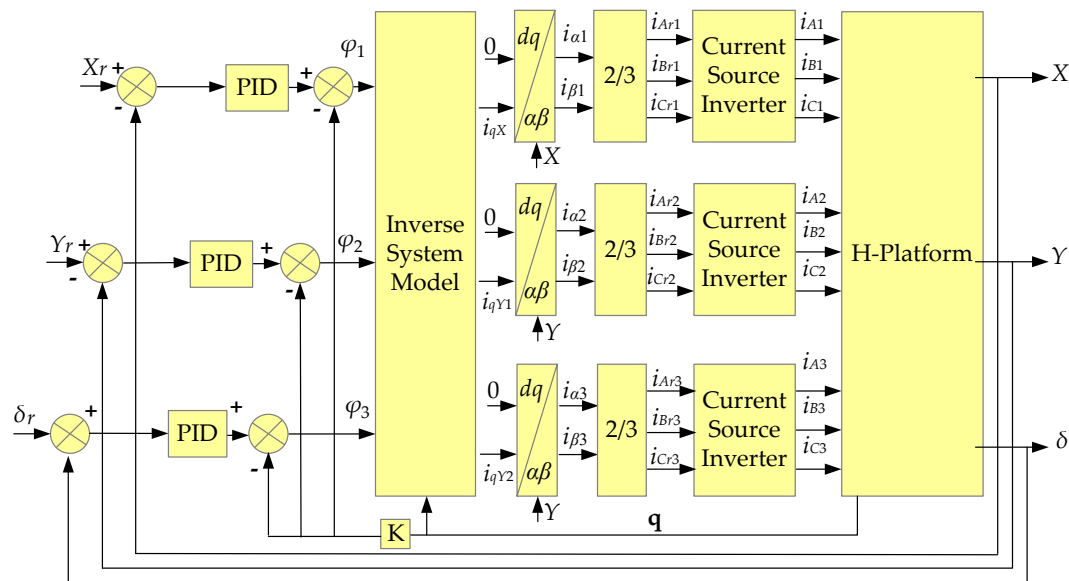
$X_r$ + - PID + - $\varphi_1$
$Y_r$ + - PID + - $\varphi_2$
$\delta_r$ + PID + - $\varphi_3$

Inverse System Model

0 $i_{qX}$ $dq$ $\alpha\beta$ X $i_{\alpha1}$ $i_{\beta1}$ 2/3 $i_{Ar1}$ $i_{Br1}$ $i_{Cr1}$ Current Source Inverter $i_{A1}$ $i_{B1}$ $i_{C1}$

0 $i_{qY1}$ $dq$ $\alpha\beta$ Y $i_{\alpha2}$ $i_{\beta2}$ 2/3 $i_{Ar2}$ $i_{Br2}$ $i_{Cr2}$ Current Source Inverter $i_{A2}$ $i_{B2}$ $i_{C2}$

0 $i_{qY2}$ $dq$ $\alpha\beta$ Y $i_{\alpha3}$ $i_{\beta3}$ 2/3 $i_{Ar3}$ $i_{Br3}$ $i_{Cr3}$ Current Source Inverter $i_{A3}$ $i_{B3}$ $i_{C3}$

H-Platform

X
Y
$\delta$

K
q